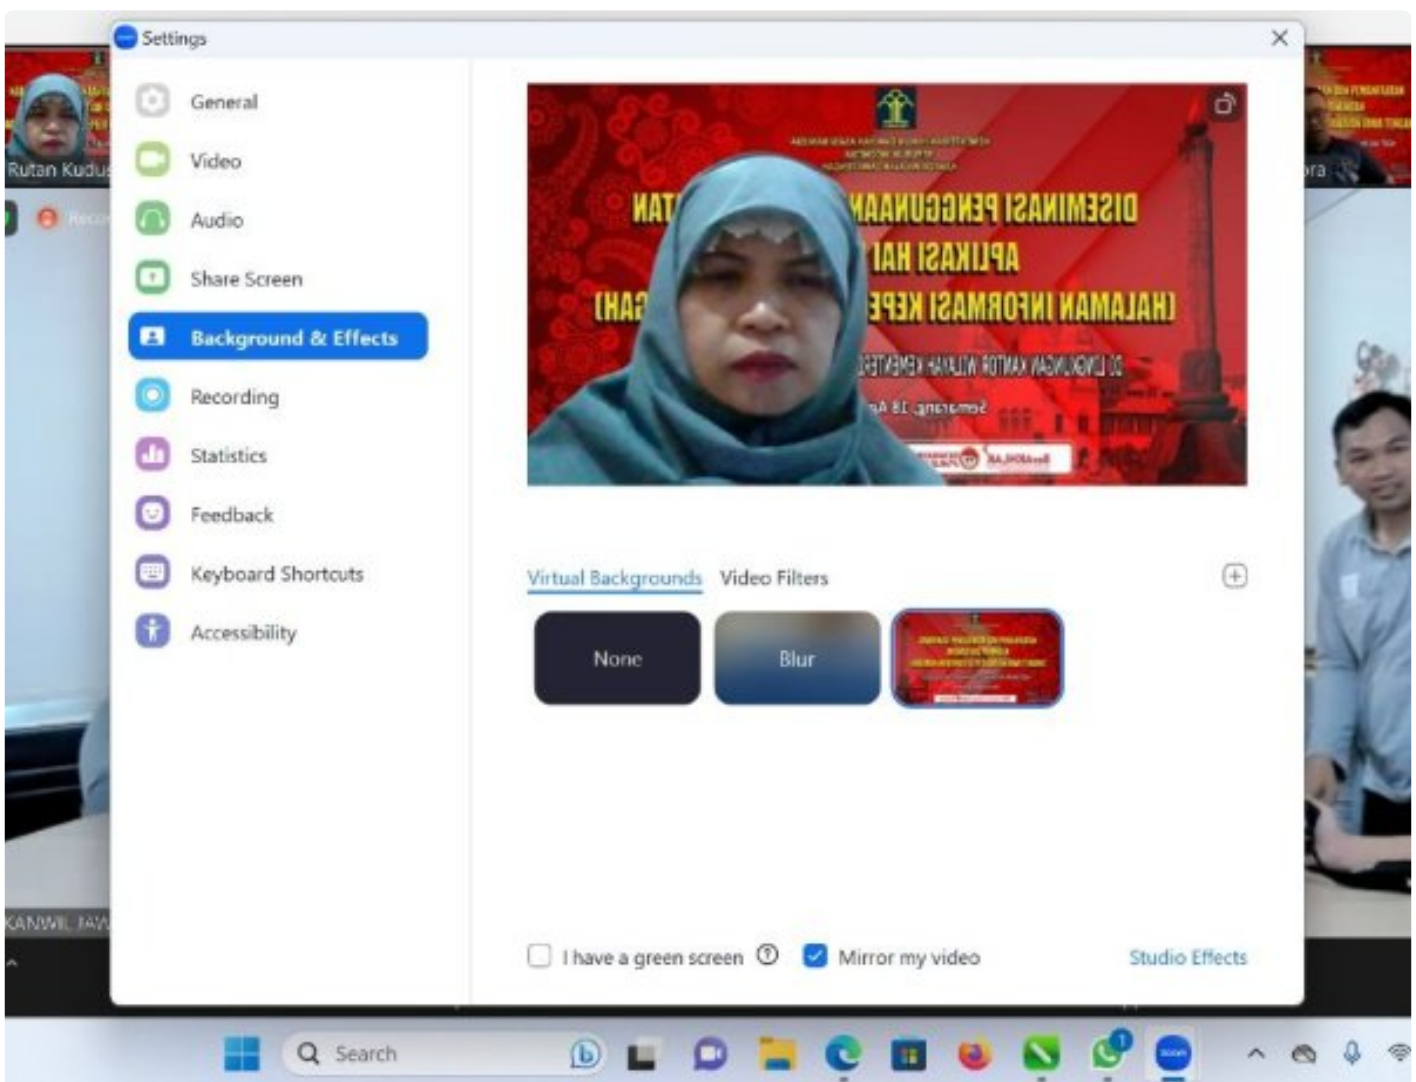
Settings

General
Video
Audio
Share Screen
Background & Effects
Recording
Statistics
Feedback
Keyboard Shortcuts
Accessibility

Rutan Kudus

KANWIL JAW

NAT DISEMINASI PENGGUNAAN
APLIKASI HAI
(HA (HALAMAN INFORMASI KEPE
DI LINGKUNGAN KANTOR WILAYAH KEMENTE
Semarang, 18 Ap

Virtual Backgrounds Video Filters

None
Blur

I have a green screen
Mirror my video
Studio Effects

Search